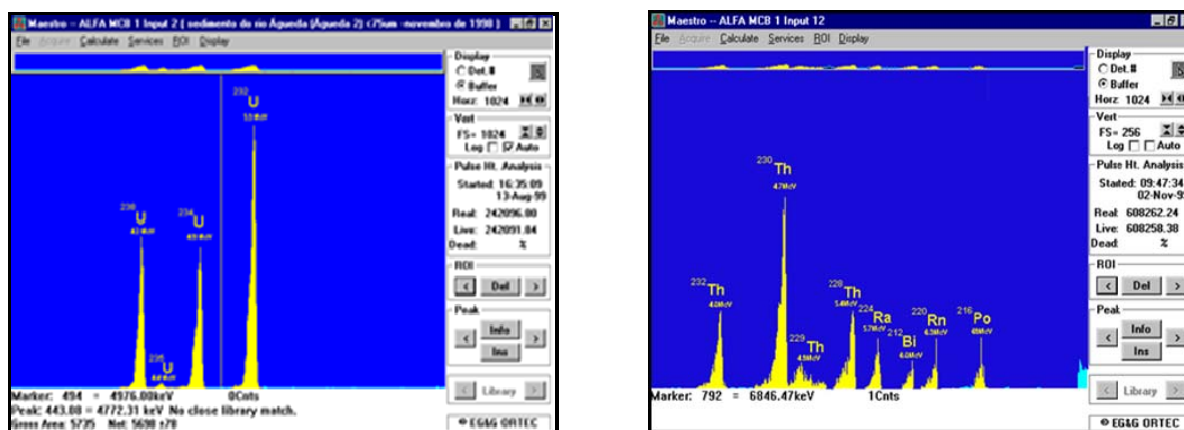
Maestro -- ALFA MCB 1 Input 2 ( sedimento do rio Águeda (Águeda 2) <75um -novembro de 1998 )

File Acquire Calculate Services ROI Display

Display
Det. #
Buffer
Horz: 1024

Vert
FS= 1024
Log Auto

Pulse Ht. Analysis
Started: 16:35:09 13-Aug-99
Real: 242096.00
Live: 242091.04
Dead: %

ROI
Del

Peak
Info
Ins

Library

EG&G ORTEC

$^{238}$U
$^{235}$U
$^{234}$U
$^{232}$U

Marker: 494 = 4976.00keV 0Cnts
Peak: 443.08 = 4772.31 keV No close library match.
Gross Area: 5735 Net: 5698 ±78

Maestro -- ALFA MCB 1 Input 12

File Acquire Calculate Services ROI Display

Display
Det. #
Buffer
Horz: 1024

Vert
FS= 256
Log Auto

Pulse Ht. Analysis
Started: 09:47:34 02-Nov-9
Real: 608262.24
Live: 608258.38
Dead: %

ROI
Del

Peak
Info
Ins

Library

EG&G ORTEC

$^{230}$Th
$^{232}$Th
$^{229}$Th
$^{228}$Th
$^{224}$Ra
$^{212}$Bi
$^{220}$Rn
$^{216}$Po

Marker: 792 = 6846.47keV 1Cnts